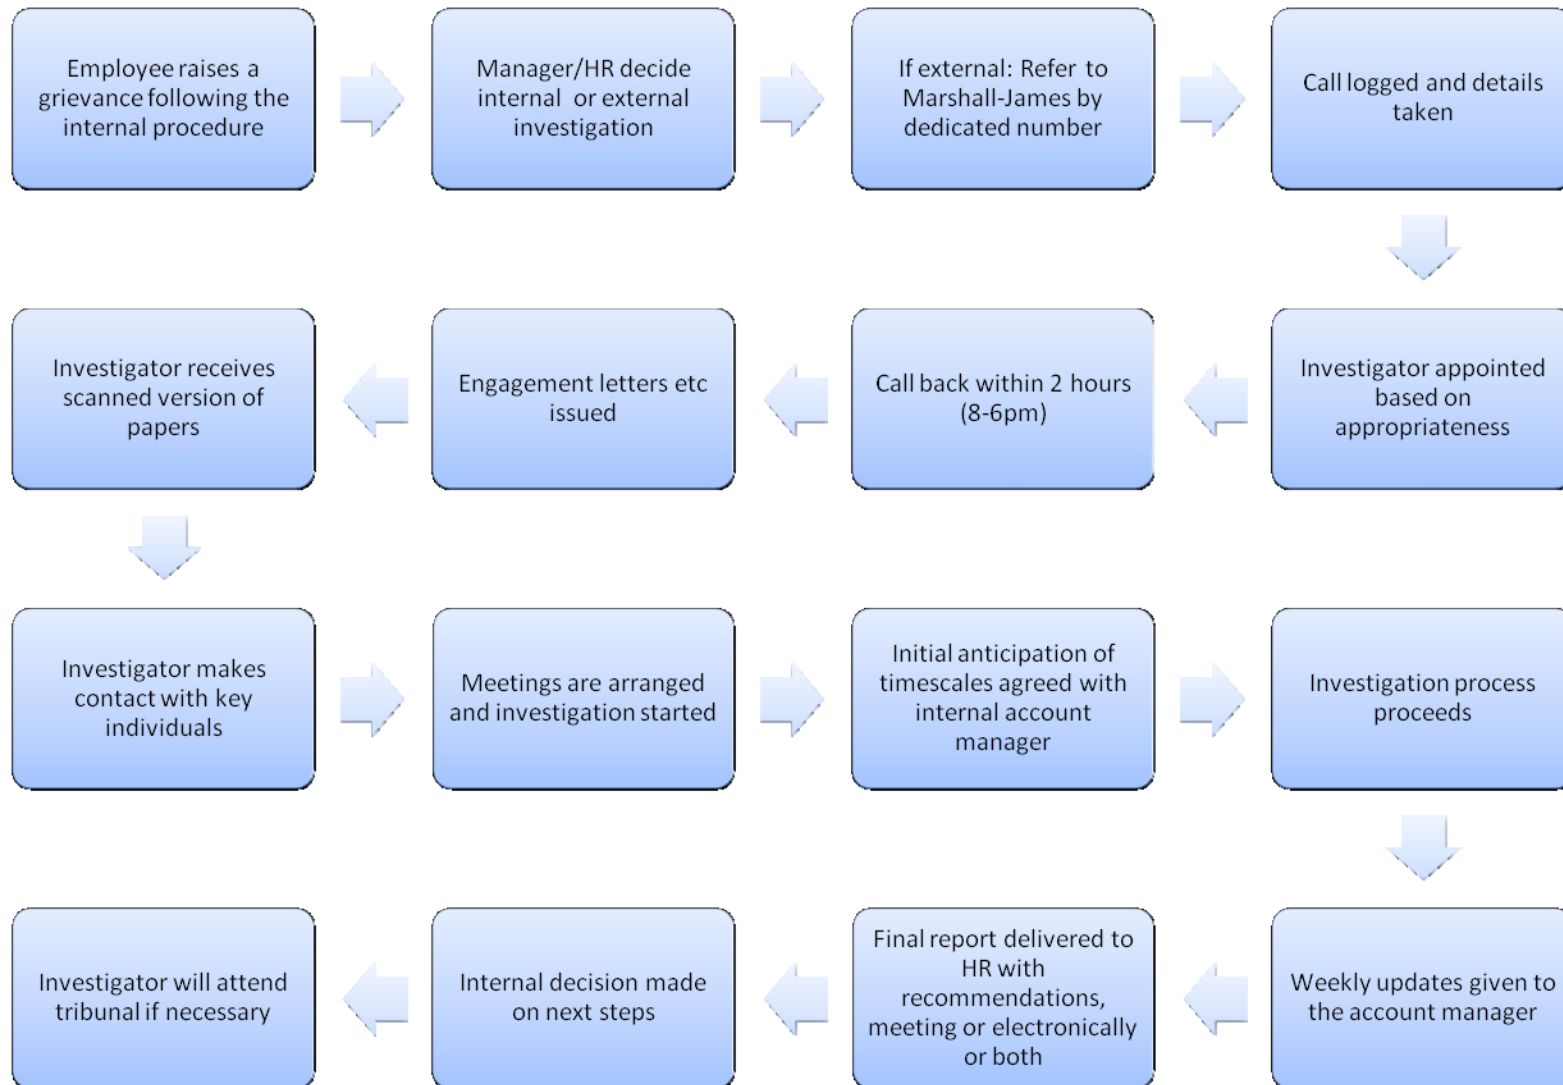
Employee raises a grievance following the internal procedure

Manager/HR decide internal or external investigation

If external: Refer to Marshall-James by dedicated number

Call logged and details taken

Investigator appointed based on appropriateness

Call back within 2 hours (8-6pm)

Engagement letters etc issued

Investigator receives scanned version of papers

Investigator makes contact with key individuals

Meetings are arranged and investigation started

Initial anticipation of timescales agreed with internal account manager

Investigation process proceeds

Weekly updates given to the account manager

Final report delivered to HR with recommendations, meeting or electronically or both

Internal decision made on next steps

Investigator will attend tribunal if necessary